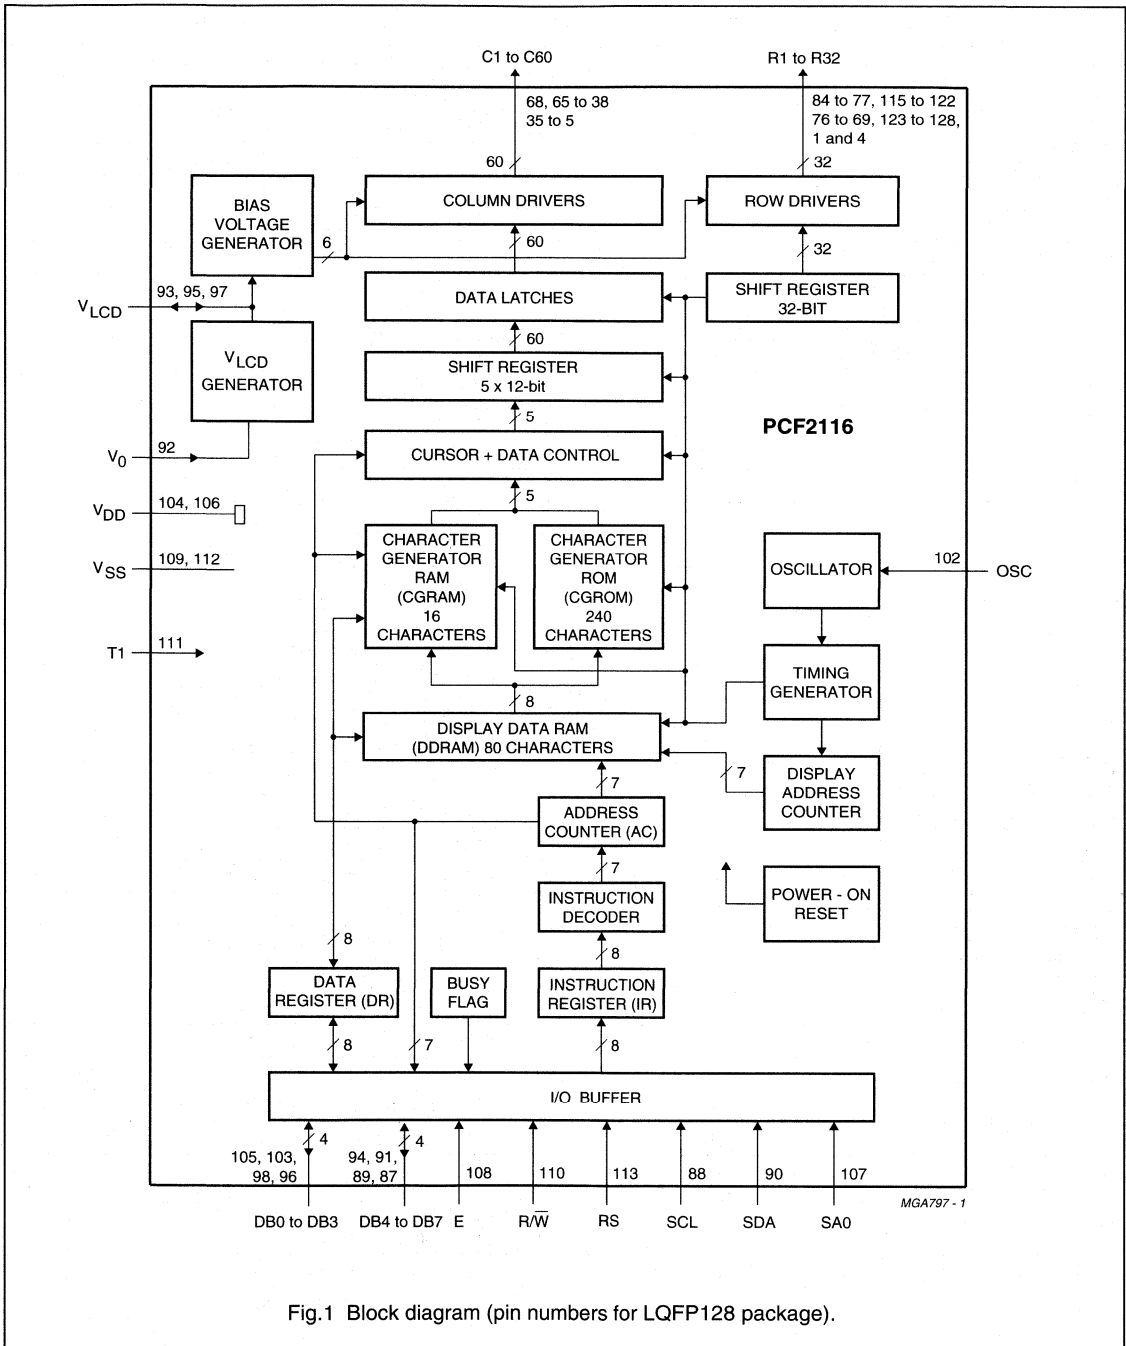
C1 to C60

R1 to R32

68, 65 to 38
35 to 5

84 to 77, 115 to 122
76 to 69, 123 to 128,
1 and 4

60

32

BIAS
VOLTAGE
GENERATOR

COLUMN DRIVERS

ROW DRIVERS

6

60

32

93, 95, 97

DATA LATCHES

SHIFT REGISTER
32-BIT

$V_{LCD}$

$V_{LCD}$
GENERATOR

60

SHIFT REGISTER
5 x 12-bit

5

PCF2116

$V_0$

92

CURSOR + DATA CONTROL

5

$V_{DD}$

104, 106

$V_{SS}$

109, 112

CHARACTER
GENERATOR
RAM
(CGRAM)
16
CHARACTERS

CHARACTER
GENERATOR
ROM
(CGROM)
240
CHARACTERS

OSCILLATOR

102

OSC

T1

111

TIMING
GENERATOR

8

DISPLAY DATA RAM
(DDRAM) 80 CHARACTERS

7

7

DISPLAY
ADDRESS
COUNTER

ADDRESS
COUNTER (AC)

7

INSTRUCTION
DECODER

POWER - ON
RESET

8

8

DATA
REGISTER (DR)

BUSY
FLAG

INSTRUCTION
REGISTER (IR)

8

7

8

I/O BUFFER

4

4

105, 103,
98, 96

94, 91,
89, 87

108

110

113

88

90

107

MGA797 - 1

DB0 to DB3

DB4 to DB7

E

R/$\overline{W}$

RS

SCL

SDA

SA0

Fig.1 Block diagram (pin numbers for LQFP128 package).